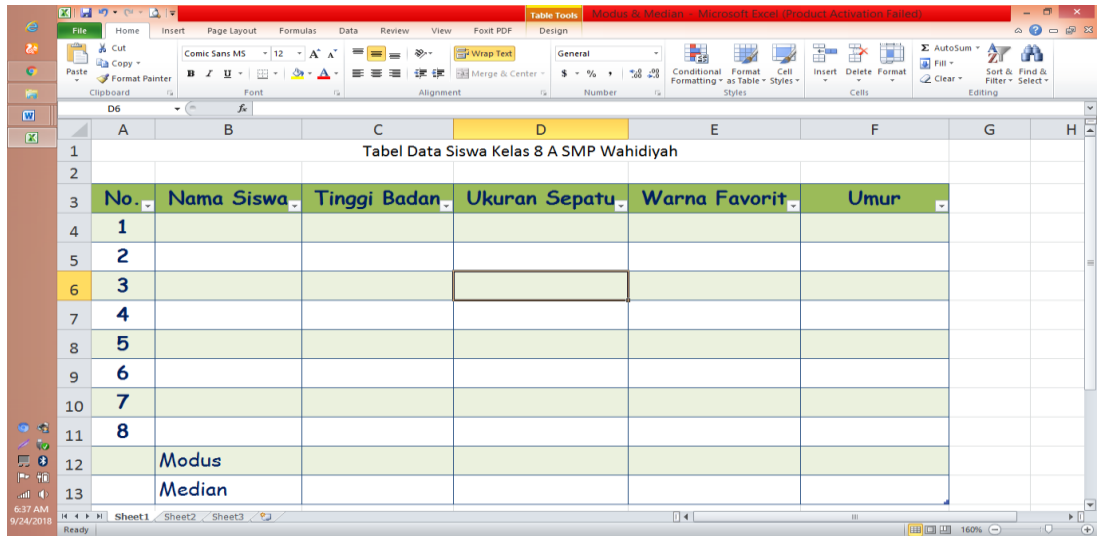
Table Tools Modus & Median - Microsoft Excel (Product Activation Failed)

File Home Insert Page Layout Formulas Data Review View Foxit PDF Design

Cut Copy Format Painter Paste Clipboard
Comic Sans MS 12 Font
Wrap Text Merge & Center Alignment
General Number
Conditional Formatting Format as Table Cell Styles Styles
Insert Delete Format Cells
AutoSum Fill Clear Sort & Filter Find & Select Editing

D6 $f_x$

| | A | B | C | D | E | F | G | H |
|---|---|---|---|---|---|---|---|---|
| 1 | | | Tabel Data Siswa Kelas 8 A SMP Wahidiyah | | | | | |
| 2 | | | | | | | | |
| 3 | No. | Nama Siswa | Tinggi Badan | Ukuran Sepatu | Warna Favorit | Umur | | |
| 4 | 1 | | | | | | | |
| 5 | 2 | | | | | | | |
| 6 | 3 | | | | | | | |
| 7 | 4 | | | | | | | |
| 8 | 5 | | | | | | | |
| 9 | 6 | | | | | | | |
| 10 | 7 | | | | | | | |
| 11 | 8 | | | | | | | |
| 12 | | Modus | | | | | | |
| 13 | | Median | | | | | | |

Sheet1 Sheet2 Sheet3
Ready 160%

6:37 AM
9/24/2018